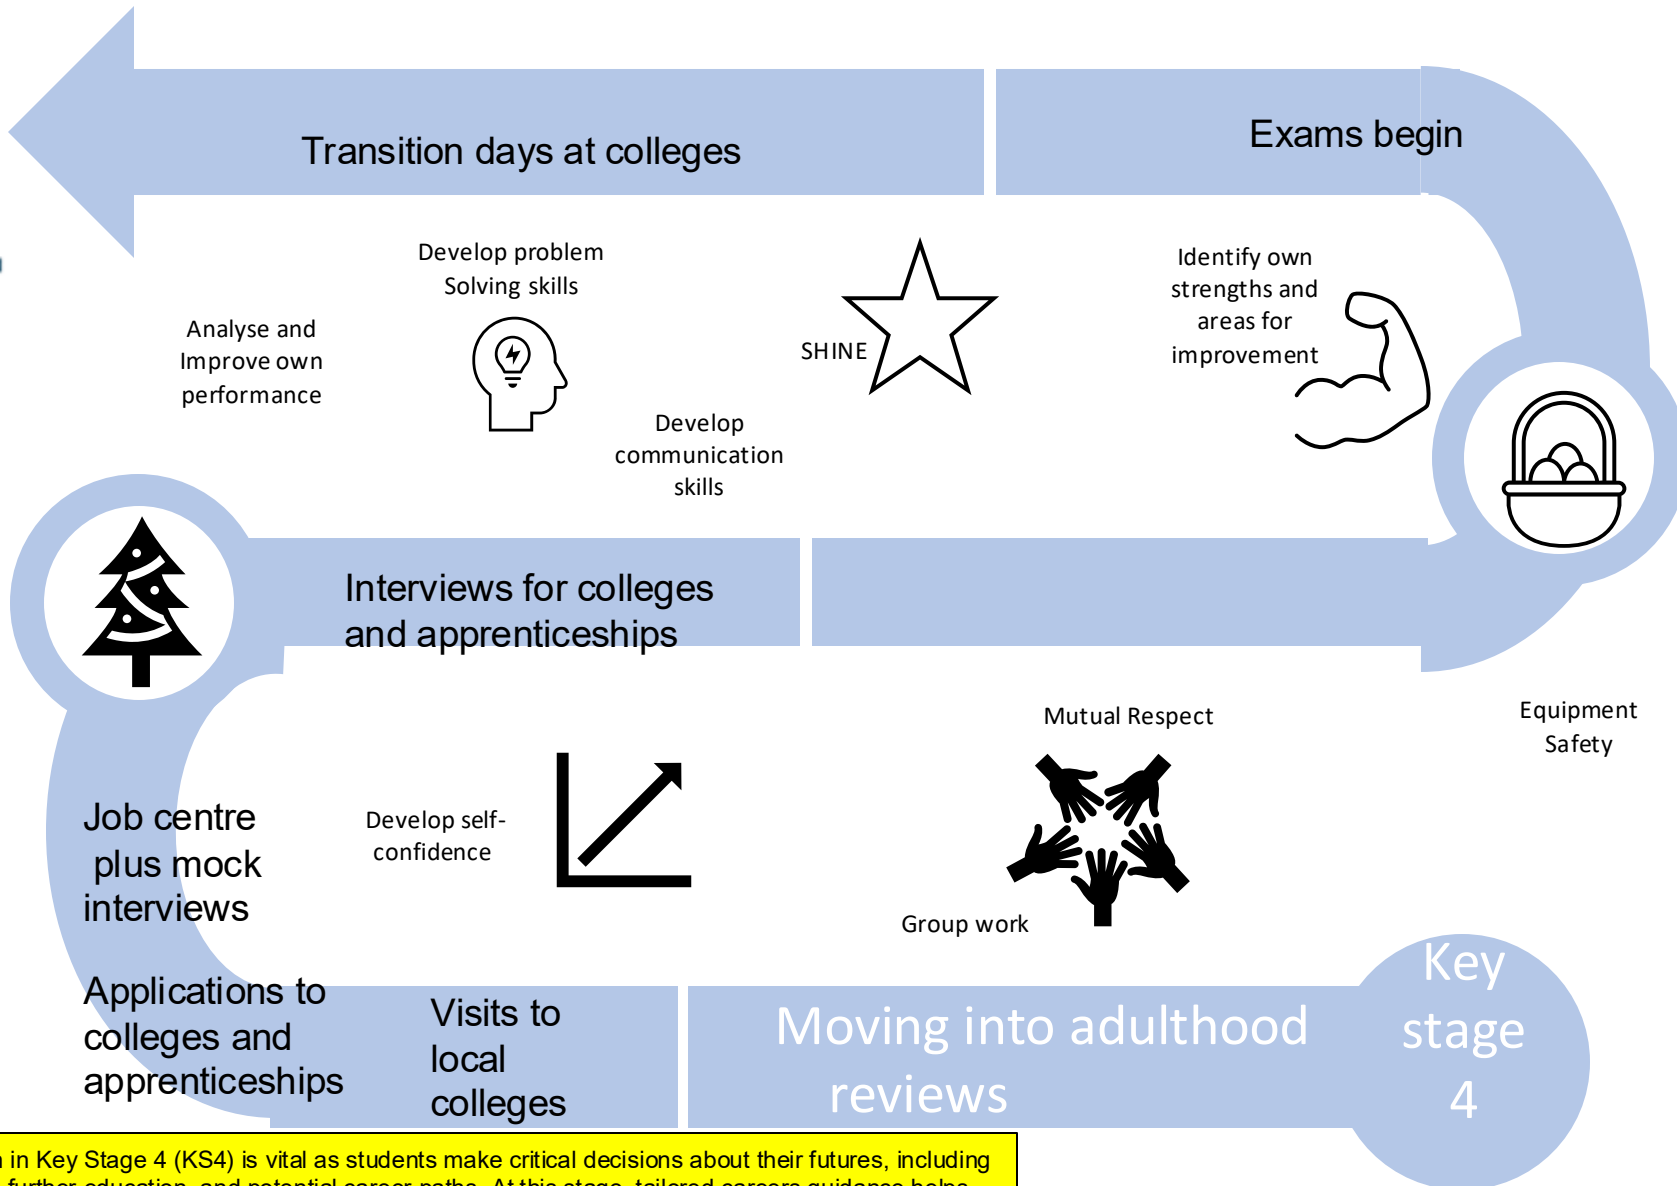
Transition days at colleges

Exams begin

Develop problem Solving skills

Analyse and Improve own performance

SHINE

Identify own strengths and areas for improvement

Develop communication skills

Interviews for colleges and apprenticeships

Mutual Respect

Equipment Safety

Job centre plus mock interviews

Develop self-confidence

Group work

Applications to colleges and apprenticeships

Visits to local colleges

Moving into adulthood reviews

Key stage 4

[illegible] in Key Stage 4 (KS4) is vital as students make critical decisions about their futures, including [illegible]